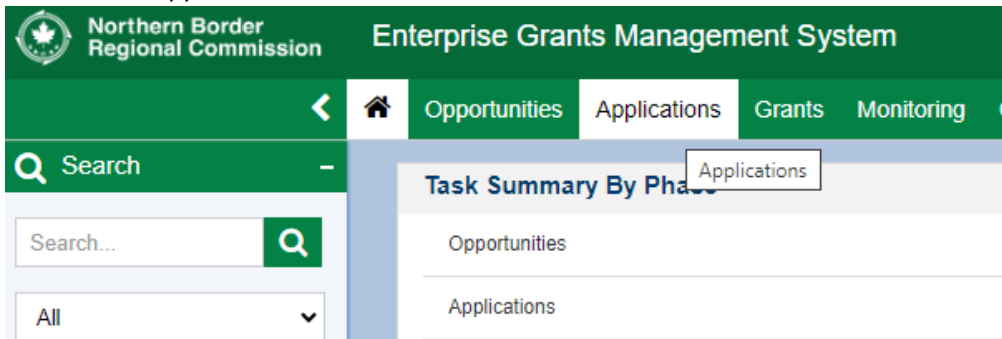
Northern Border Regional Commission

Enterprise Grants Management System

Opportunities Applications Grants Monitoring

Search –

Search...

All

Applications

Task Summary By Pha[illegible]

Opportunities

Applications